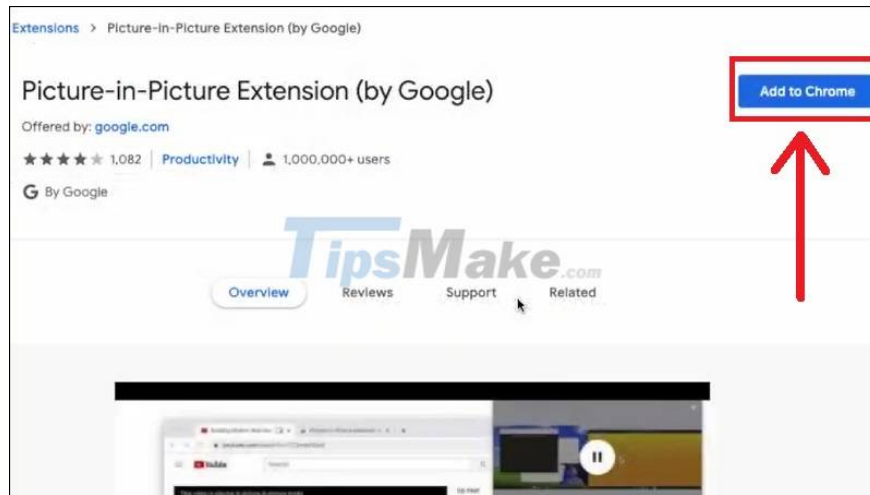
Extensions > Picture-in-Picture Extension (by Google)

Picture-in-Picture Extension (by Google)

Offered by: google.com

1,082 | Productivity | 1,000,000+ users

G By Google

Add to Chrome

TipsMake.com

Overview Reviews Support Related

YouTube

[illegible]